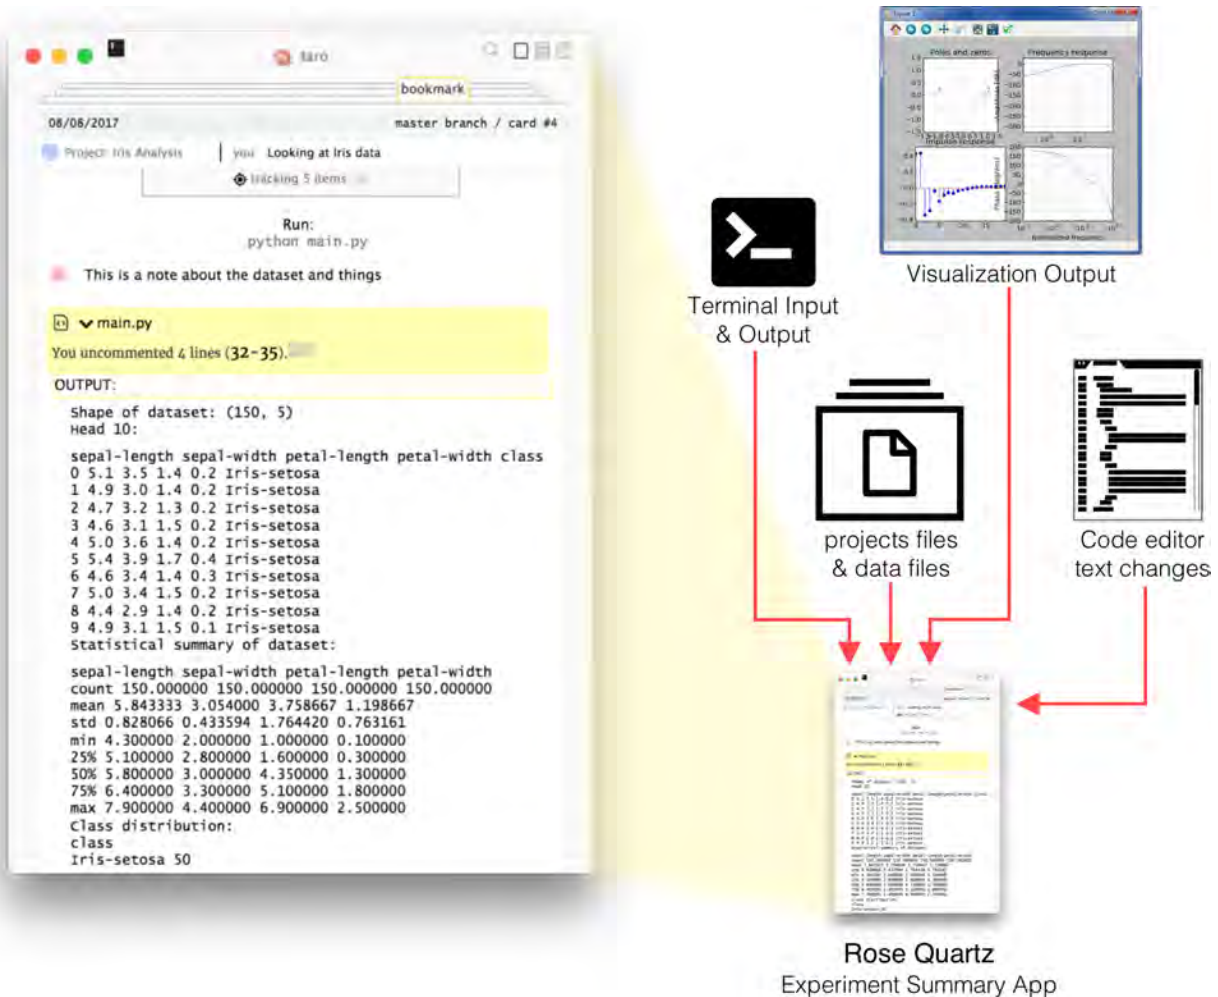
faro

bookmark

08/08/2017

master branch / card #4

Project: Iris Analysis | you Looking at Iris data

tracking 5 items

Run:
python main.py

This is a note about the dataset and things

main.py

You uncommented 4 lines (32-35).

OUTPUT:

Shape of dataset: (150, 5)
Head 10:

sepal-length sepal-width petal-length petal-width class
0 5.1 3.5 1.4 0.2 Iris-setosa
1 4.9 3.0 1.4 0.2 Iris-setosa
2 4.7 3.2 1.3 0.2 Iris-setosa
3 4.6 3.1 1.5 0.2 Iris-setosa
4 5.0 3.6 1.4 0.2 Iris-setosa
5 5.4 3.9 1.7 0.4 Iris-setosa
6 4.6 3.4 1.4 0.3 Iris-setosa
7 5.0 3.4 1.5 0.2 Iris-setosa
8 4.4 2.9 1.4 0.2 Iris-setosa
9 4.9 3.1 1.5 0.1 Iris-setosa
Statistical summary of dataset:

sepal-length sepal-width petal-length petal-width
count 150.000000 150.000000 150.000000 150.000000
mean 5.843333 3.054000 3.758667 1.198667
std 0.828066 0.433594 1.764420 0.763161
min 4.300000 2.000000 1.000000 0.100000
25% 5.100000 2.800000 1.600000 0.300000
50% 5.800000 3.000000 4.350000 1.300000
75% 6.400000 3.300000 5.100000 1.800000
max 7.900000 4.400000 6.900000 2.500000
Class distribution:
class
Iris-setosa 50

Poles and zeros

Frequency response

Impulse response

Visualization Output

Terminal Input & Output

projects files & data files

Code editor text changes

Rose Quartz
Experiment Summary App